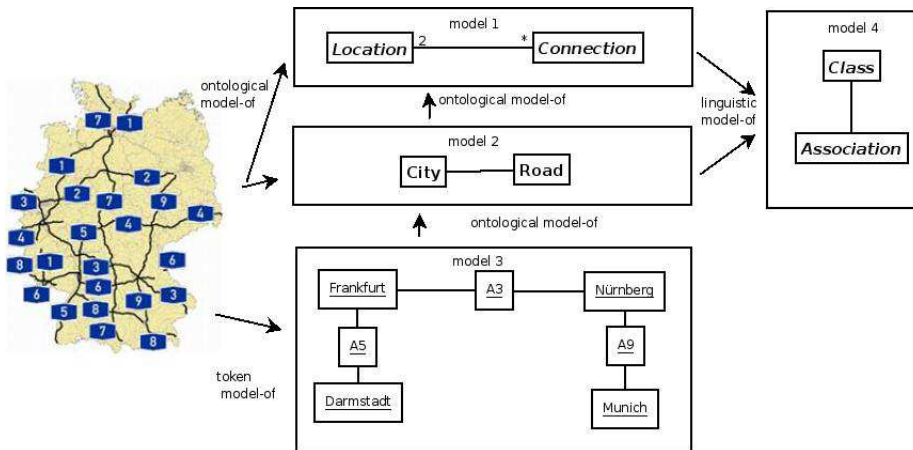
7 1
1 2 2
3 2 7 9 4
4 5 4
8 1 3 6
6 3
6 5 8 9 3
7
8

ontological model-of

token model-of

model 1
Location 2 * Connection

ontological model-of

model 2
City Road

ontological model-of

model 3
Frankfurt A3 Nürnberg
A5 A9
Darmstadt Munich

linguistic model-of

model 4
Class
Association